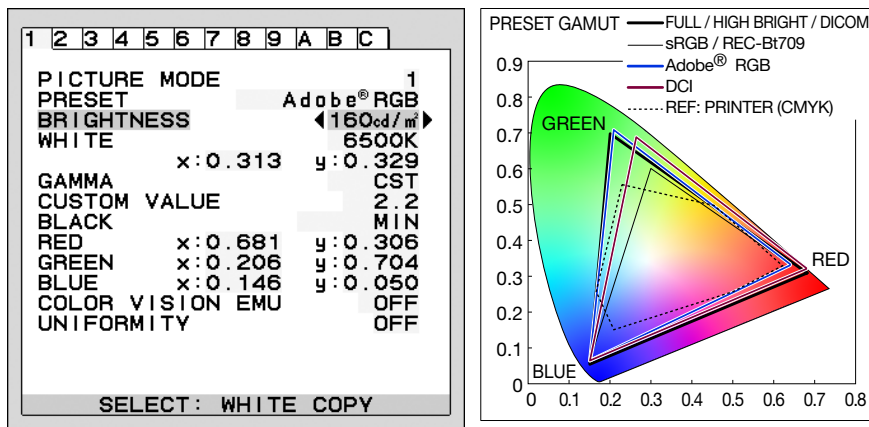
1 2 3 4 5 6 7 8 9 A B C

| | | |
|---|---|---|
| PICTURE MODE | | 1 |
| PRESET | | Adobe® RGB |
| BRIGHTNESS | | ◀160cd/m²▶ |
| WHITE | | 6500K |
| | x:0.313 | y:0.329 |
| GAMMA | | CST |
| CUSTOM VALUE | | 2.2 |
| BLACK | | MIN |
| RED | x:0.681 | y:0.306 |
| GREEN | x:0.206 | y:0.704 |
| BLUE | x:0.146 | y:0.050 |
| COLOR VISION EMU | | OFF |
| UNIFORMITY | | OFF |

SELECT: WHITE COPY

PRESET GAMUT
FULL / HIGH BRIGHT / DICOM
sRGB / REC-Bt709
Adobe® RGB
DCI
REF: PRINTER (CMYK)

GREEN
RED
BLUE

0.9
0.8
0.7
0.6
0.5
0.4
0.3
0.2
0.1
0
0 0.1 0.2 0.3 0.4 0.5 0.6 0.7 0.8